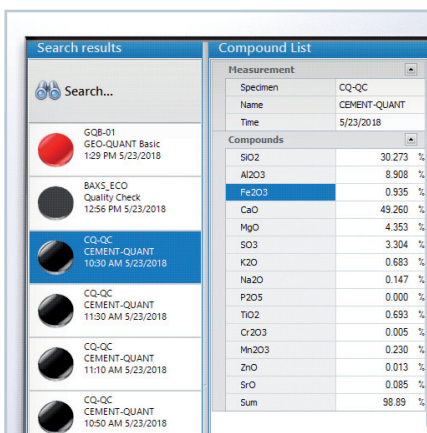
Search results

Search...

GQB-01
GEO-QUANT Basic
1:29 PM 5/23/2018

BAXS_ECO
Quality Check
12:56 PM 5/23/2018

CQ-QC
CEMENT-QUANT
10:30 AM 5/23/2018

CQ-QC
CEMENT-QUANT
11:30 AM 5/23/2018

CQ-QC
CEMENT-QUANT
11:10 AM 5/23/2018

CQ-QC
CEMENT-QUANT
10:50 AM 5/23/2018

Compound List

Measurement

| Specimen | CQ-QC |
|---|---|
| Name | CEMENT-QUANT |
| Time | 5/23/2018 |

Compounds

| | | |
|---|---|---|
| $SiO_2$ | 30.273 | % |
| $Al_2O_3$ | 8.908 | % |
| $Fe_2O_3$ | 0.935 | % |
| CaO | 49.260 | % |
| MgO | 4.353 | % |
| $SO_3$ | 3.304 | % |
| $K_2O$ | 0.683 | % |
| $Na_2O$ | 0.147 | % |
| $P_2O_5$ | 0.000 | % |
| $TiO_2$ | 0.693 | % |
| $Cr_2O_3$ | 0.005 | % |
| $Mn_2O_3$ | 0.230 | % |
| ZnO | 0.013 | % |
| SrO | 0.085 | % |
| Sum | 98.89 | % |